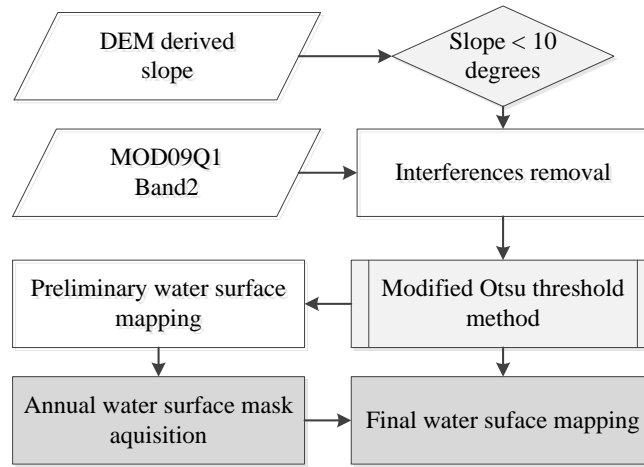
DEM derived slope

Slope < 10 degrees

MOD09Q1 Band2

Interferences removal

Preliminary water surface mapping

Modified Otsu threshold method

Annual water surface mask aquisition

Final water suface mapping